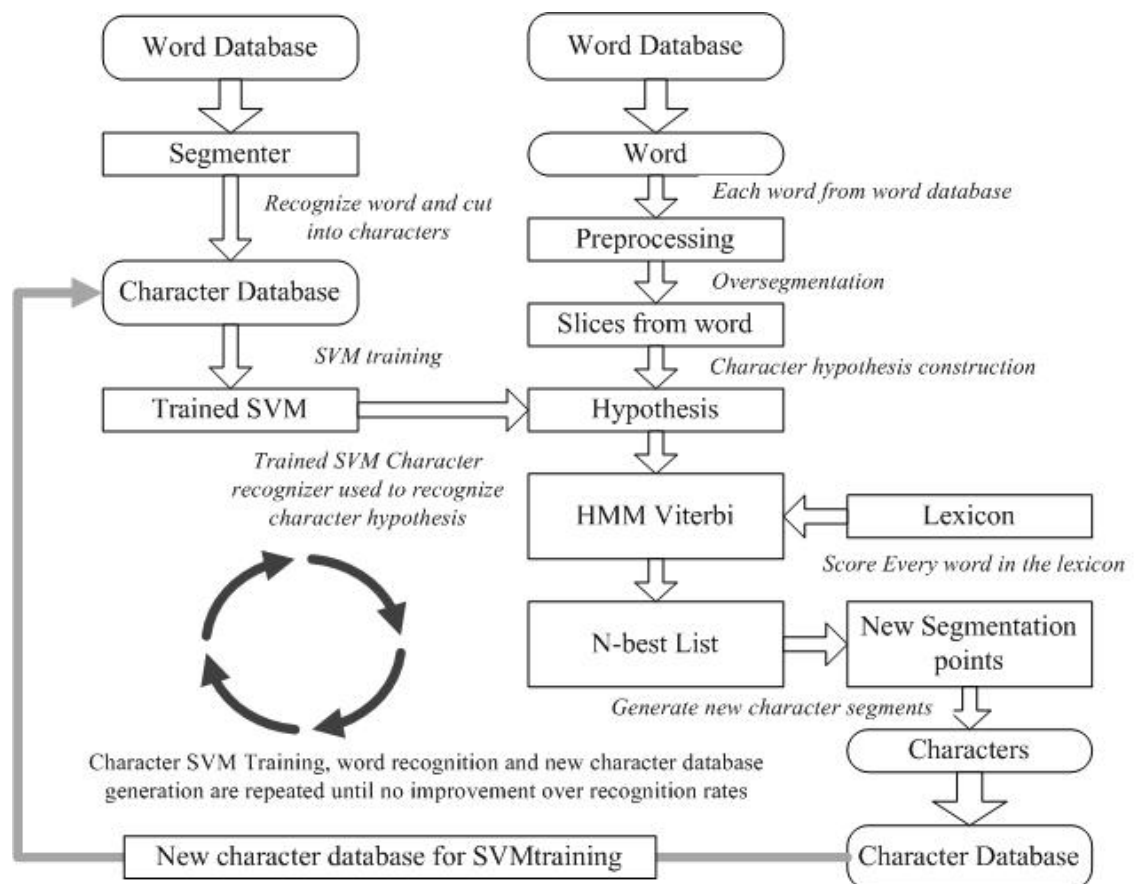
Word Database

Segmenter

Recognize word and cut into characters

Character Database

SVM training

Trained SVM

Trained SVM Character recognizer used to recognize character hypothesis

Word Database

Word

Each word from word database

Preprocessing

Oversegmentation

Slices from word

Character hypothesis construction

Hypothesis

HMM Viterbi

Lexicon

Score Every word in the lexicon

N-best List

New Segmentation points

Generate new character segments

Characters

Character SVM Training, word recognition and new character database generation are repeated until no improvement over recognition rates

New character database for SVMtraining

Character Database